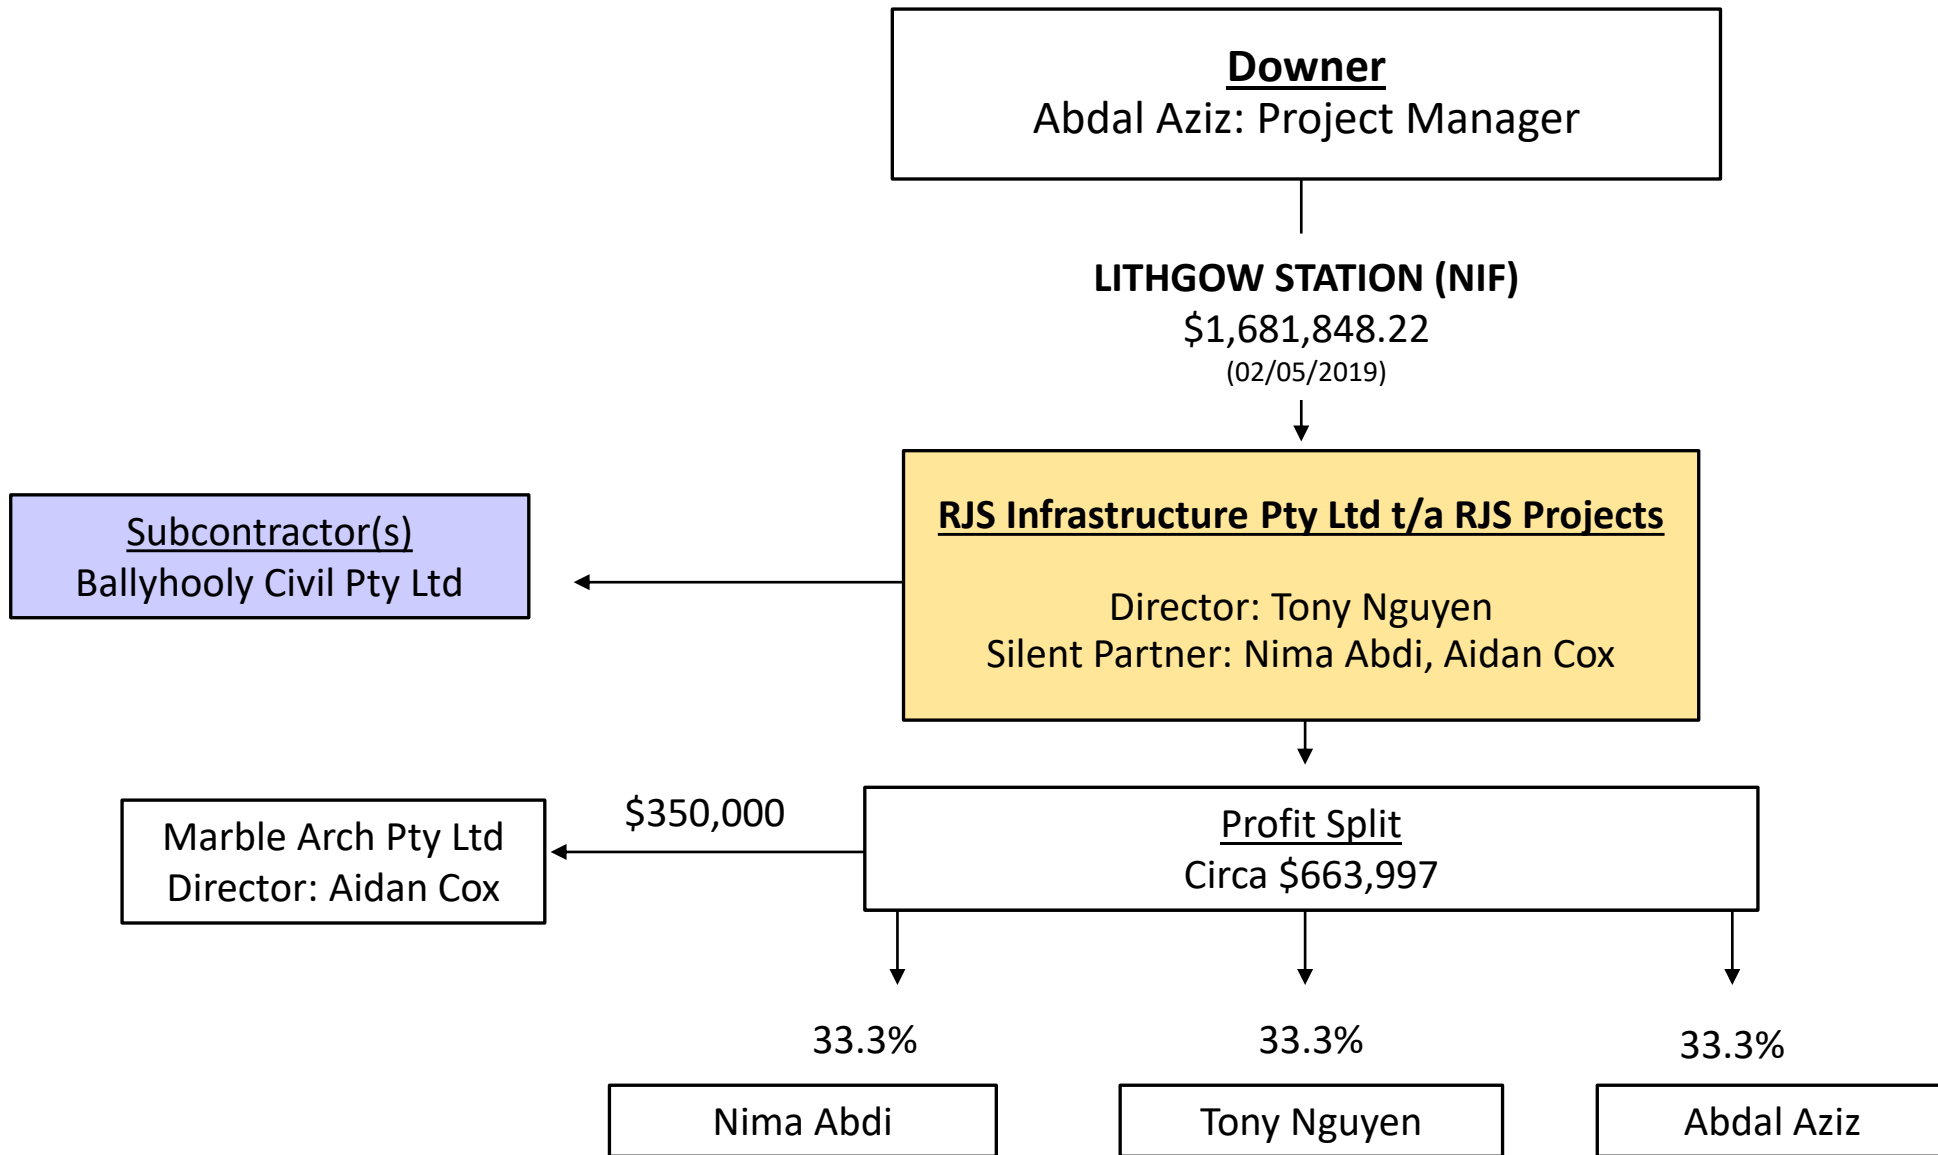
Downer
Abdal Aziz: Project Manager

LITHGOW STATION (NIF)
\$1,681,848.22
(02/05/2019)

Subcontractor(s)
Ballyhooly Civil Pty Ltd

RJS Infrastructure Pty Ltd t/a RJS Projects

Director: Tony Nguyen
Silent Partner: Nima Abdi, Aidan Cox

Marble Arch Pty Ltd
Director: Aidan Cox

\$350,000

Profit Split
Circa \$663,997

33.3%

33.3%

33.3%

Nima Abdi

Tony Nguyen

Abdal Aziz